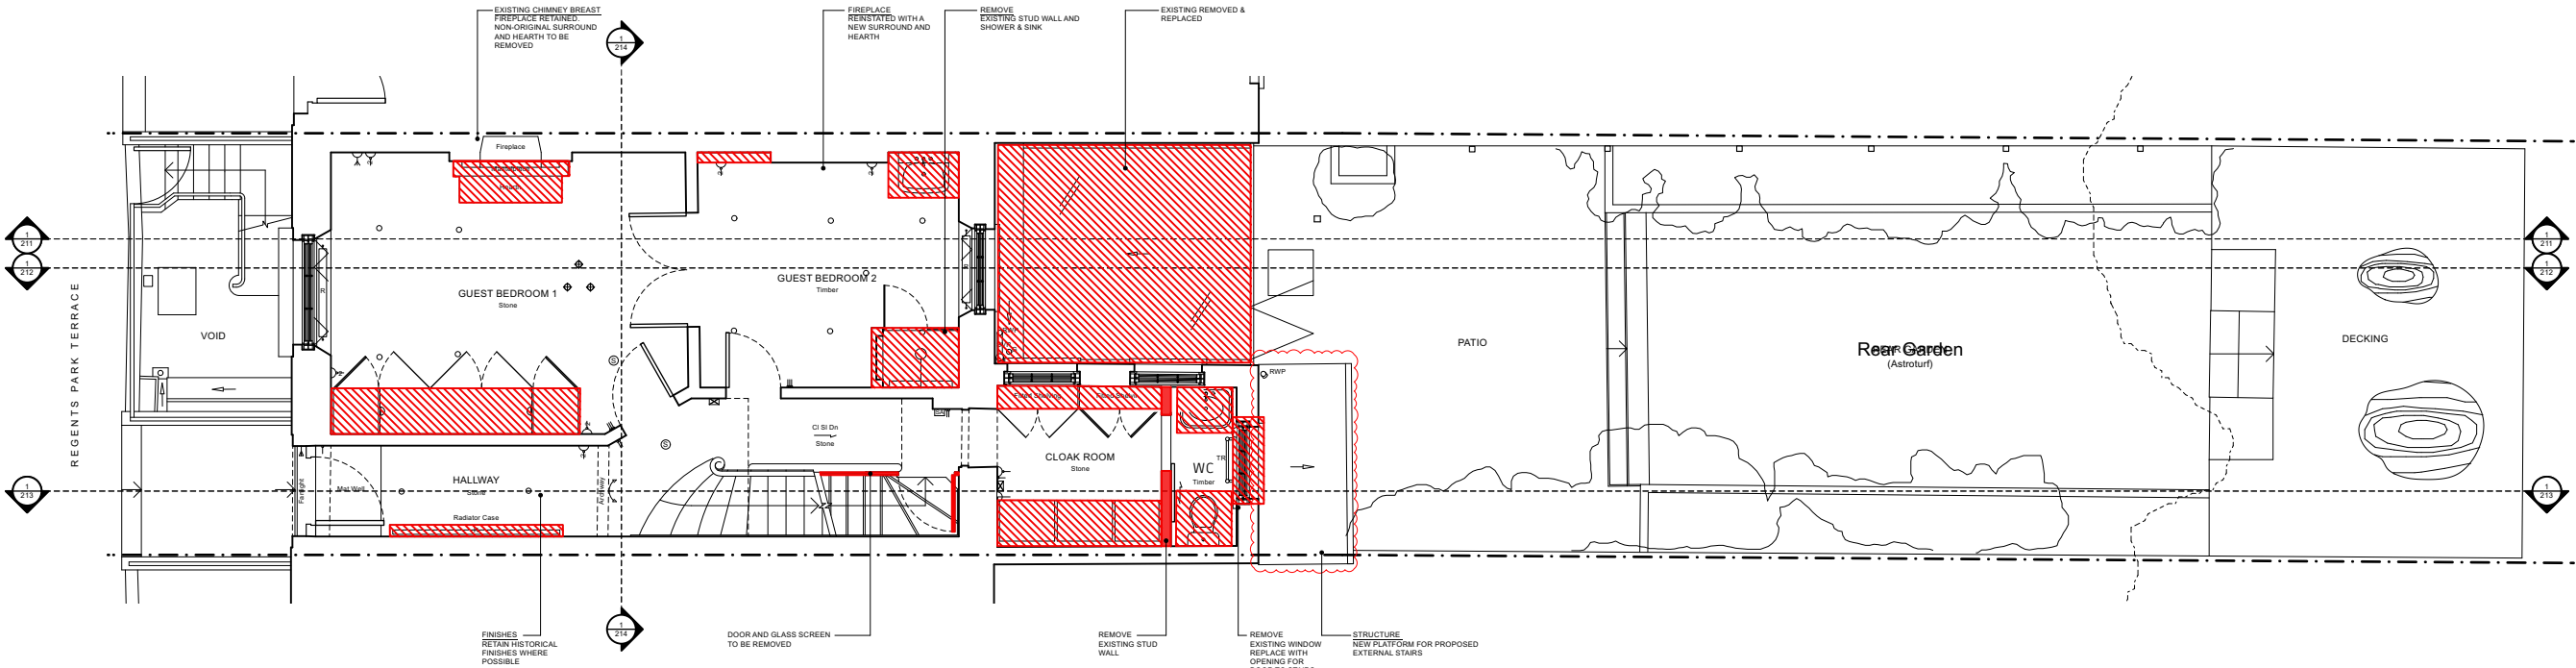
EXISTING CHIMNEY BREAST FIREPLACE RETAINED. NON-ORIGINAL SURROUND AND HEARTH TO BE REMOVED

1
214

FIREPLACE REINSTATED WITH A NEW SURROUND AND HEARTH

REMOVE EXISTING STUD WALL AND SHOWER & SINK

EXISTING REMOVED & REPLACED

Fireplace

1
211

1
212

REGENTS PARK TERRACE

VOID

GUEST BEDROOM 1
Stone

GUEST BEDROOM 2
Timber

PATIO

Rear Garden
(Astroturf)

DECKING

1
211

1
212

RWP

Cl Sl Dn
Stone

CLOAK ROOM
Stone

WC
Timber

HALLWAY
Stone

Mat Well

Radiator Case

1
213

1
213

1
214

FINISHES RETAIN HISTORICAL FINISHES WHERE POSSIBLE

DOOR AND GLASS SCREEN TO BE REMOVED

REMOVE EXISTING STUD WALL

REMOVE EXISTING WINDOW REPLACE WITH OPENING FOR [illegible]

STRUCTURE NEW PLATFORM FOR PROPOSED EXTERNAL STAIRS